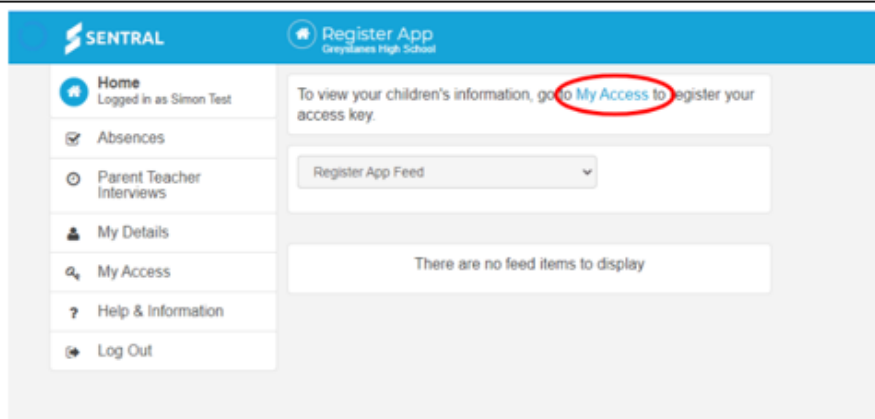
SENTRAL

Register App
Greystanes High School

Home
Logged in as Simon Test

Absences

Parent Teacher Interviews

My Details

My Access

Help & Information

Log Out

To view your children's information, go to My Access to register your access key.

Register App Feed

There are no feed items to display